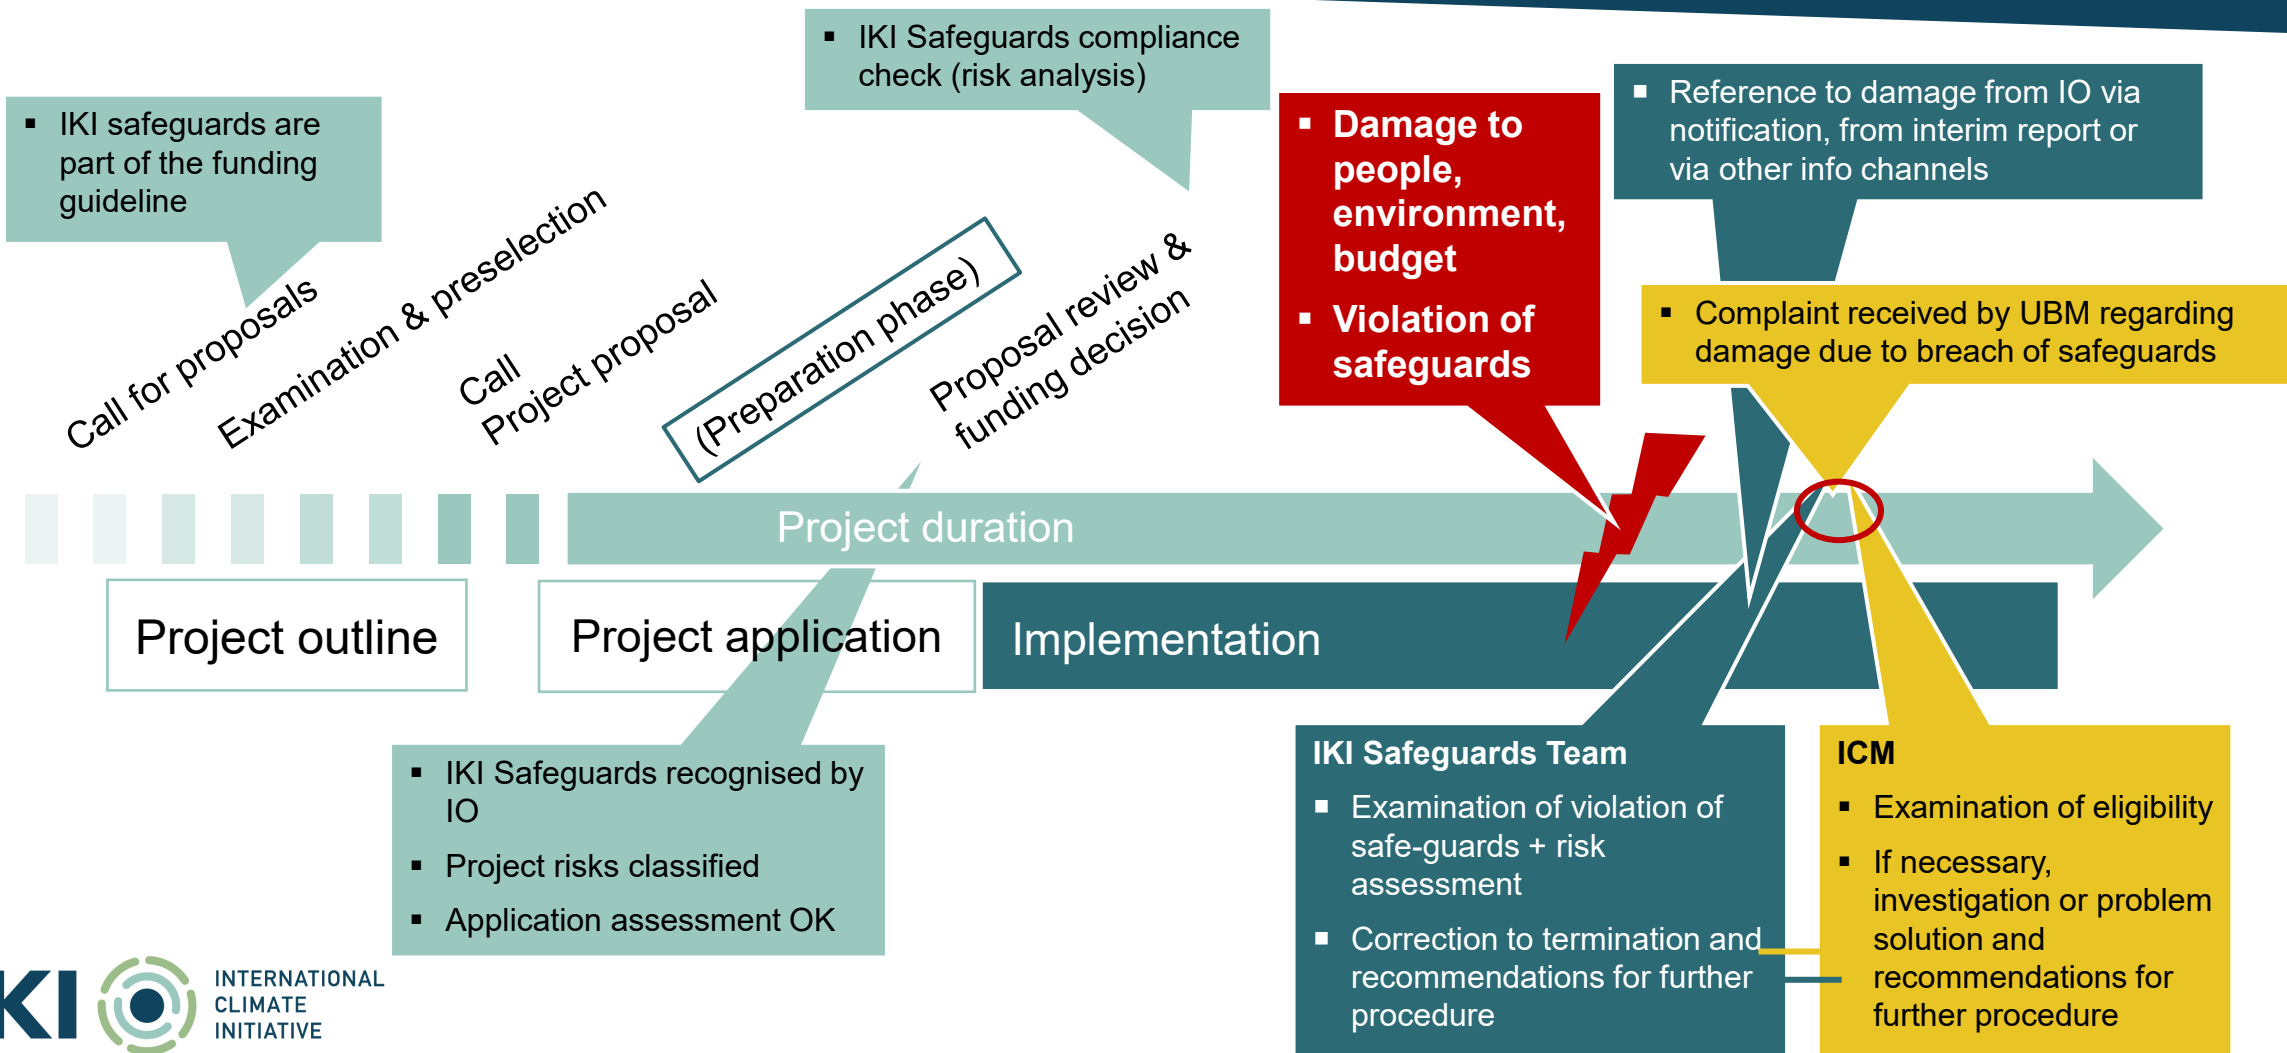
▪ IKI safeguards are part of the funding guideline

▪ IKI Safeguards compliance check (risk analysis)

▪ Damage to people, environment, budget
▪ Violation of safeguards

▪ Reference to damage from IO via notification, from interim report or via other info channels

▪ Complaint received by UBM regarding damage due to breach of safeguards

Call for proposals

Examination & preselection

Call
Project proposal

(Preparation phase)

Proposal review & funding decision

Project duration

Project outline

Project application

Implementation

▪ IKI Safeguards recognised by IO
▪ Project risks classified
▪ Application assessment OK

IKI Safeguards Team
▪ Examination of violation of safe-guards + risk assessment
▪ Correction to termination and recommendations for further procedure

ICM
▪ Examination of eligibility
▪ If necessary, investigation or problem solution and recommendations for further procedure

IKI INTERNATIONAL CLIMATE INITIATIVE